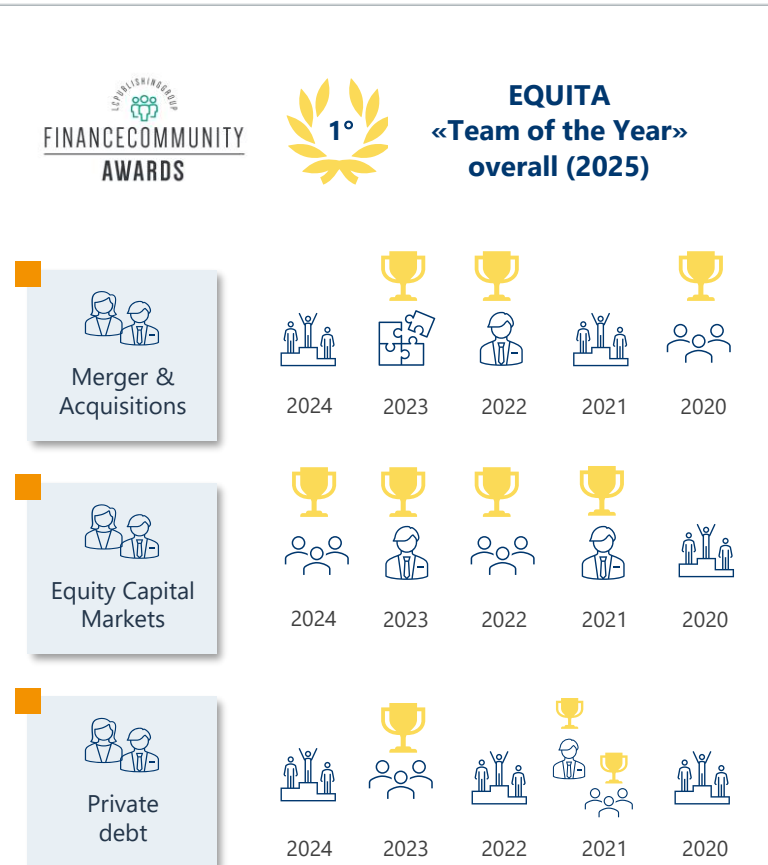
LCPUBLISHINGGROUP
FINANCECOMMUNITY
AWARDS

1°

EQUITA
«Team of the Year»
overall (2025)

Merger & Acquisitions

2024 2023 2022 2021 2020

Equity Capital Markets

2024 2023 2022 2021 2020

Private debt

2024 2023 2022 2021 2020